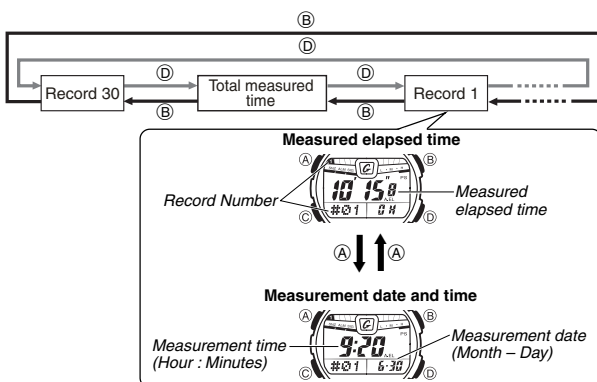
Ⓑ
Ⓓ
Record 30
Ⓓ
Ⓑ
Total measured time
Ⓓ
Ⓑ
Record 1

Measured elapsed time
Ⓐ
Ⓑ
Record Number
10 15 8
#01 0H
Measured elapsed time
Ⓒ
Ⓓ

Ⓐ Ⓐ

Measurement date and time
Ⓐ
Ⓑ
Measurement time (Hour : Minutes)
9:20
#01 6-30
Measurement date (Month – Day)
Ⓒ
Ⓓ